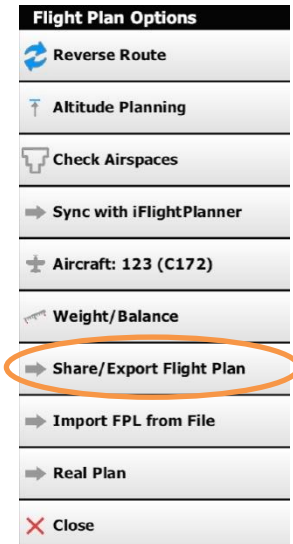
Flight Plan Options

Reverse Route

Altitude Planning

Check Airspaces

Sync with iFlightPlanner

Aircraft: 123 (C172)

Weight/Balance

Share/Export Flight Plan

Import FPL from File

Real Plan

Close